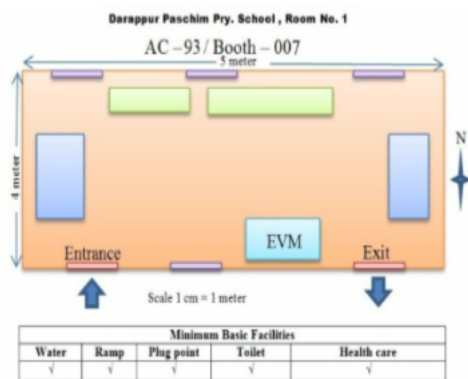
Darappur Paschim Pry. School , Room No. 1

AC – 93 / Booth – 007

5 meter

4 meter

N

EVM

Entrance

Exit

Scale 1 cm = 1 meter

| Minimum Basic Facilities | | | | |
|---|---|---|---|---|
| Water | Ramp | Plug point | Toilet | Health care |
| √ | √ | √ | √ | √ |